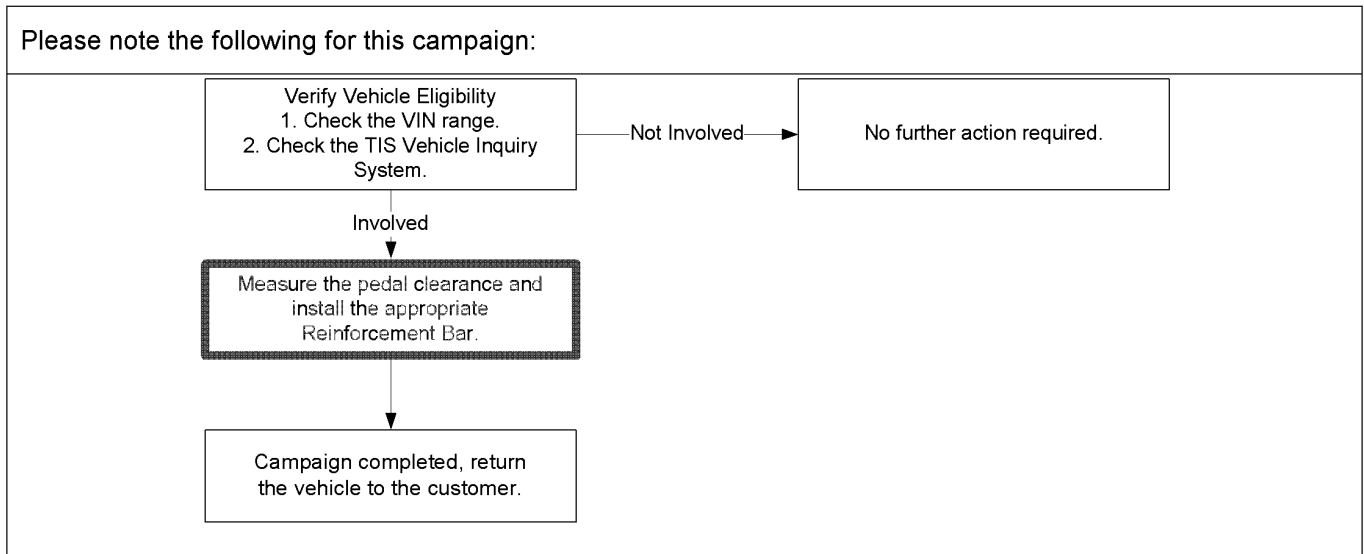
Please note the following for this campaign:

Verify Vehicle Eligibility
1. Check the VIN range.
2. Check the TIS Vehicle Inquiry System.

Not Involved

No further action required.

Involved

Measure the pedal clearance and install the appropriate Reinforcement Bar.

Campaign completed, return the vehicle to the customer.